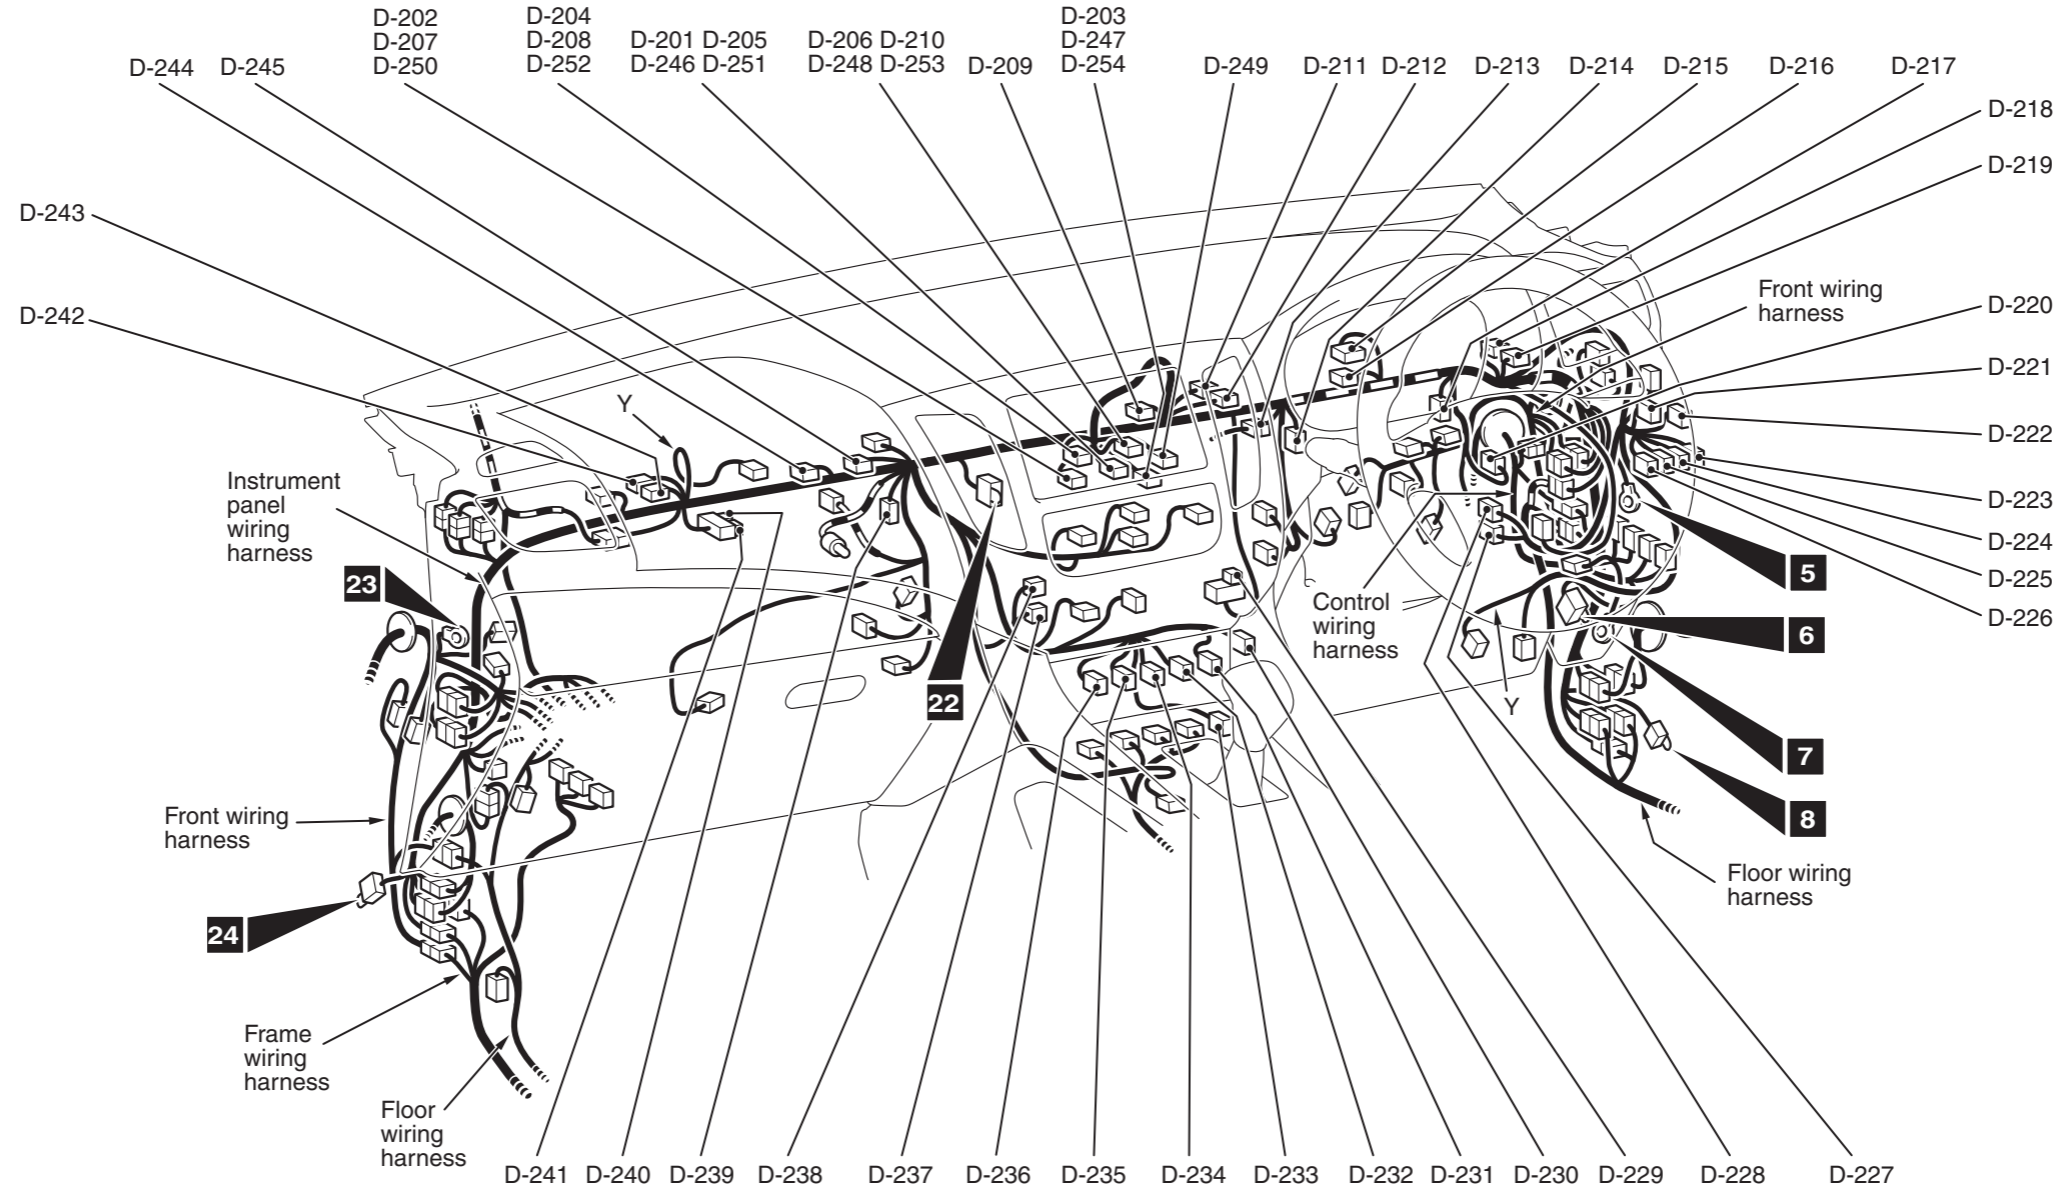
D-244 D-245
D-202
D-207
D-250
D-204
D-208
D-252
D-201 D-205
D-246 D-251
D-206 D-210
D-248 D-253
D-209
D-203
D-247
D-254
D-249 D-211 D-212 D-213 D-214 D-215 D-216 D-217
D-218
D-219
D-243
D-242
Front wiring harness
D-220
D-221
D-222
D-223
D-224
D-225
D-226
Y
Instrument panel wiring harness
23
5
6
7
8
22
Control wiring harness
Y
Front wiring harness
24
Floor wiring harness
Frame wiring harness
Floor wiring harness
D-241 D-240 D-239 D-238 D-237 D-236 D-235 D-234 D-233 D-232 D-231 D-230 D-229 D-228 D-227